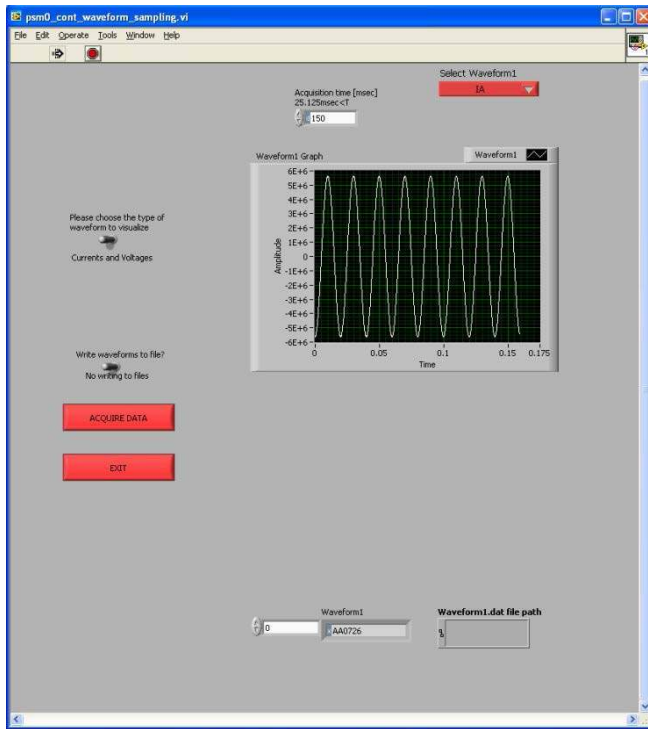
psm0_cont_waveform_sampling.vi

File Edit Operate Tools Window Help

Select Waveform1
IA

Acquisition time [msec]
25.125msec<T
150

Waveform1 Graph
Waveform1

6E+6
5E+6
4E+6
3E+6
2E+6
1E+6
0
-1E+6
-2E+6
-3E+6
-4E+6
-5E+6
-6E+6
Amplitude
0 0.05 0.1 0.15 0.175
Time

Please choose the type of waveform to visualize
Currents and Voltages

Write waveforms to file?
No writing to files

ACQUIRE DATA

EXIT

Waveform1
0
AA0726

Waveform1.dat file path